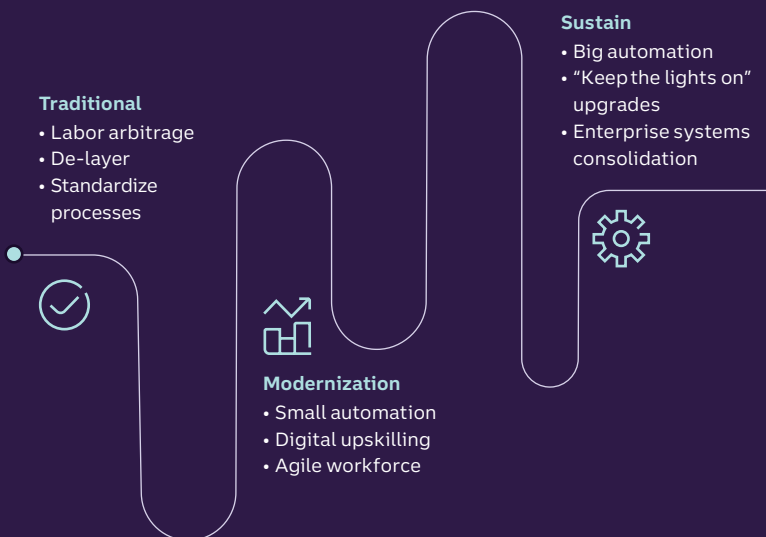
Sustain
• Big automation
• “Keep the lights on” upgrades
• Enterprise systems consolidation

Traditional
• Labor arbitrage
• De-layer
• Standardize processes

Modernization
• Small automation
• Digital upskilling
• Agile workforce